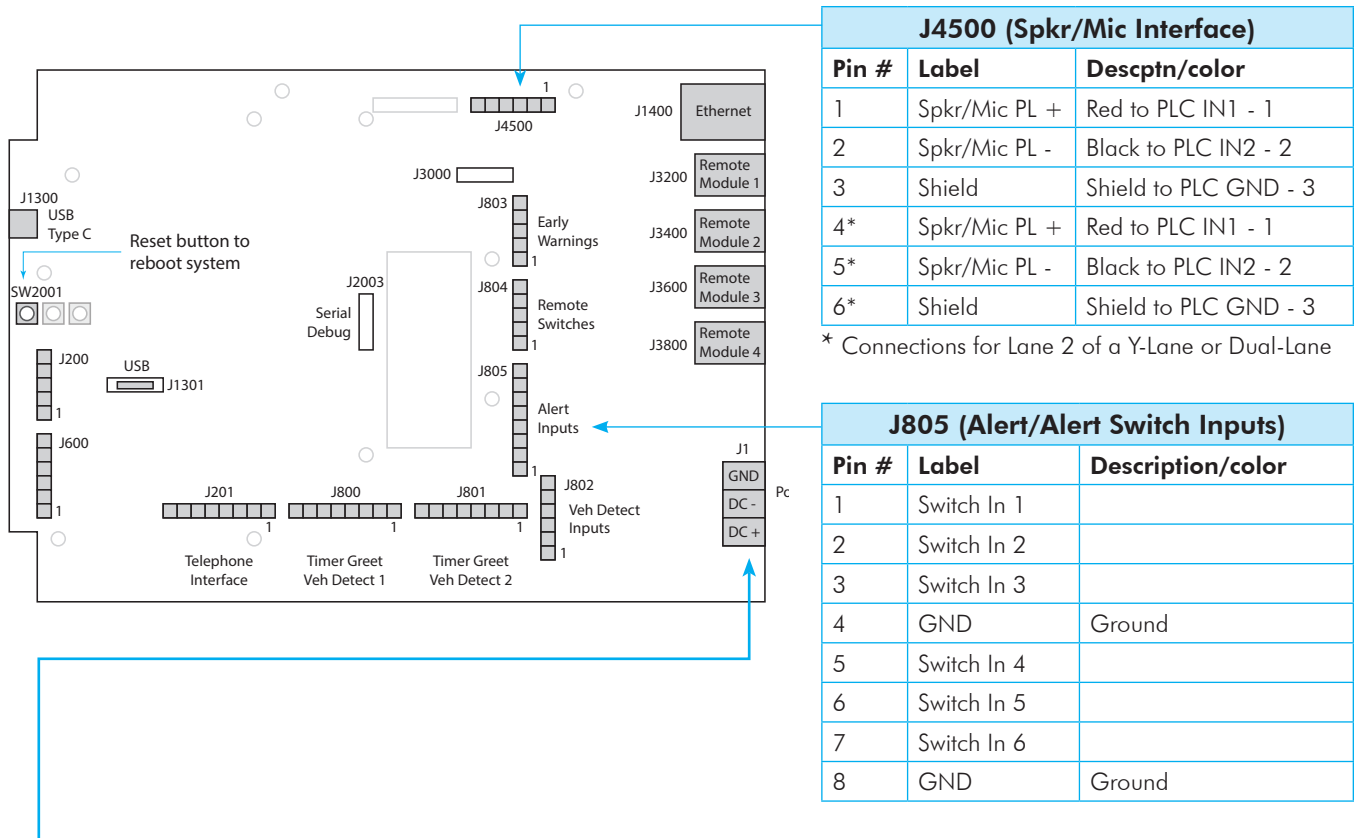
1
J4500
J1400 Ethernet
J3000
J3200 Remote Module 1
J803 Early Warnings 1
J3400 Remote Module 2
J1300 USB Type C
Reset button to reboot system
SW2001
J2003 Serial Debug
J804 Remote Switches 1
J3600 Remote Module 3
J3800 Remote Module 4
J200 1
USB J1301
J805 Alert Inputs 1
J600 1
J1 GND DC - DC +
Pc
J802 Veh Detect Inputs 1
J201 1 Telephone Interface
J800 1 Timer Greet Veh Detect 1
J801 1 Timer Greet Veh Detect 2

| J4500 (Spkr/Mic Interface) | | |
|---|---|---|
| Pin # | Label | Descptn/color |
| 1 | Spkr/Mic PL + | Red to PLC IN1 - 1 |
| 2 | Spkr/Mic PL - | Black to PLC IN2 - 2 |
| 3 | Shield | Shield to PLC GND - 3 |
| 4* | Spkr/Mic PL + | Red to PLC IN1 - 1 |
| 5* | Spkr/Mic PL - | Black to PLC IN2 - 2 |
| 6* | Shield | Shield to PLC GND - 3 |

* Connections for Lane 2 of a Y-Lane or Dual-Lane

| J805 (Alert/Alert Switch Inputs) | | |
|---|---|---|
| Pin # | Label | Description/color |
| 1 | Switch In 1 | |
| 2 | Switch In 2 | |
| 3 | Switch In 3 | |
| 4 | GND | Ground |
| 5 | Switch In 4 | |
| 6 | Switch In 5 | |
| 7 | Switch In 6 | |
| 8 | GND | Ground |